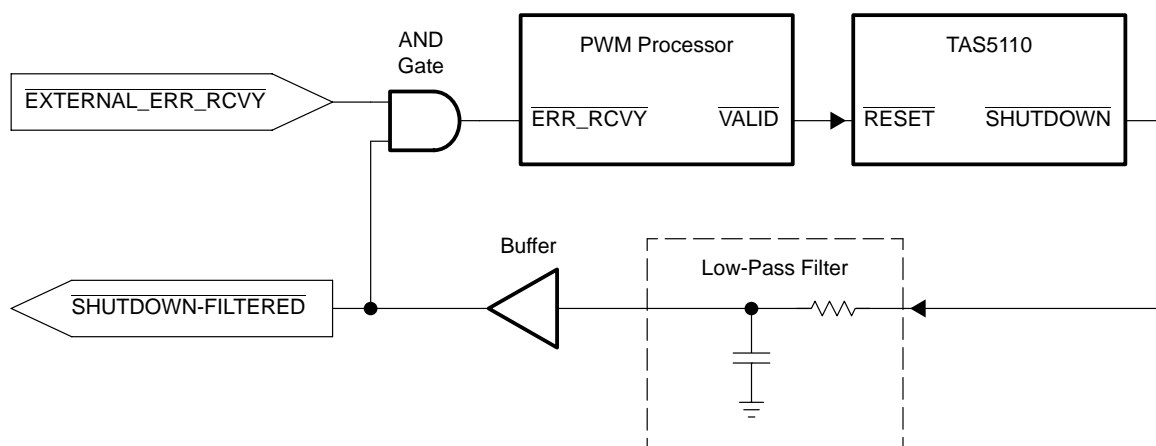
AND Gate

PWM Processor

TAS5110

$\overline{\text{EXTERNAL\_ERR\_RCVY}}$

$\overline{\text{ERR\_RCVY}}$

$\overline{\text{VALID}}$

$\overline{\text{RESET}}$

$\overline{\text{SHUTDOWN}}$

Buffer

Low-Pass Filter

$\overline{\text{SHUTDOWN-FILTERED}}$